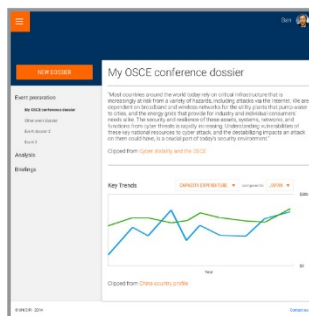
Ben

NEW DOSSIER

Event preparation

My OSCE conference dossier

Other event dossier

Event dossier 3

Event 4

Analysis

Briefings

My OSCE conference dossier

"Most countries around the world today rely on critical infrastructure that is increasingly at risk from a variety of hazards, including attacks via the internet. We are dependent on broadband and wireless networks for the utility plants that pump water to cities, and the energy grids that provide for industry and individual consumers' needs alike. The security and resilience of these assets, systems, networks, and functions from cyber threats is rapidly increasing. Understanding vulnerabilities of these key national resources to cyber attack, and the destabilizing impacts an attack on them could have, is a crucial part of today's security environment."

Clipped from Cyber security and the OSCE

Key Trends

CAPACITY EXPENDITURE

compared to

JAPAN

$900

$0

Year

Clipped from China country profile

©WIIOR · 2014

Contact us